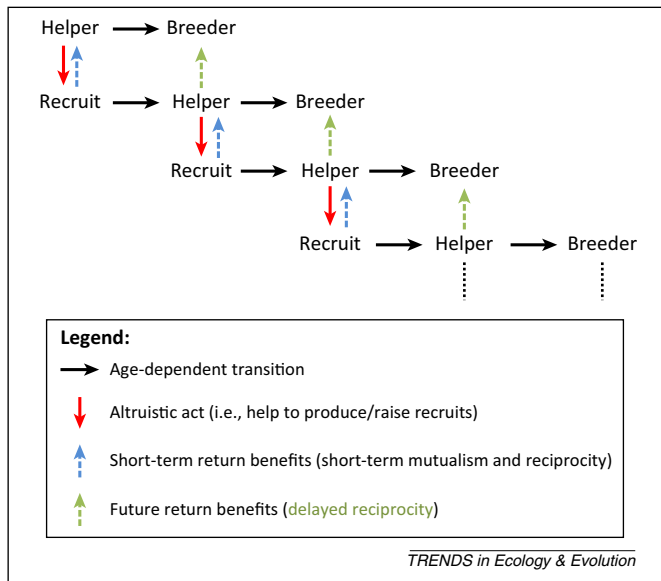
Helper → Breeder

Recruit → Helper → Breeder

Recruit → Helper → Breeder

Recruit → Helper → Breeder

Legend:

Age-dependent transition

Altruistic act (i.e., help to produce/raise recruits)

Short-term return benefits (short-term mutualism and reciprocity)

Future return benefits (delayed reciprocity)

TRENDS in Ecology & Evolution